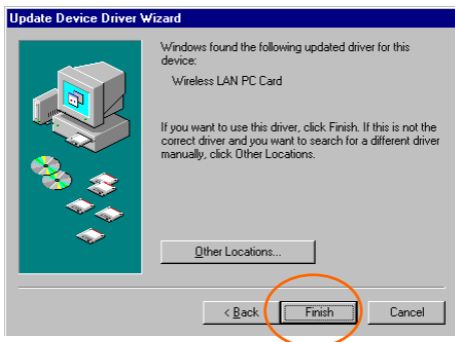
Update Device Driver Wizard

Windows found the following updated driver for this device:

Wireless LAN PC Card

If you want to use this driver, click Finish. If this is not the correct driver and you want to search for a different driver manually, click Other Locations.

Other Locations...

< Back

Finish

Cancel